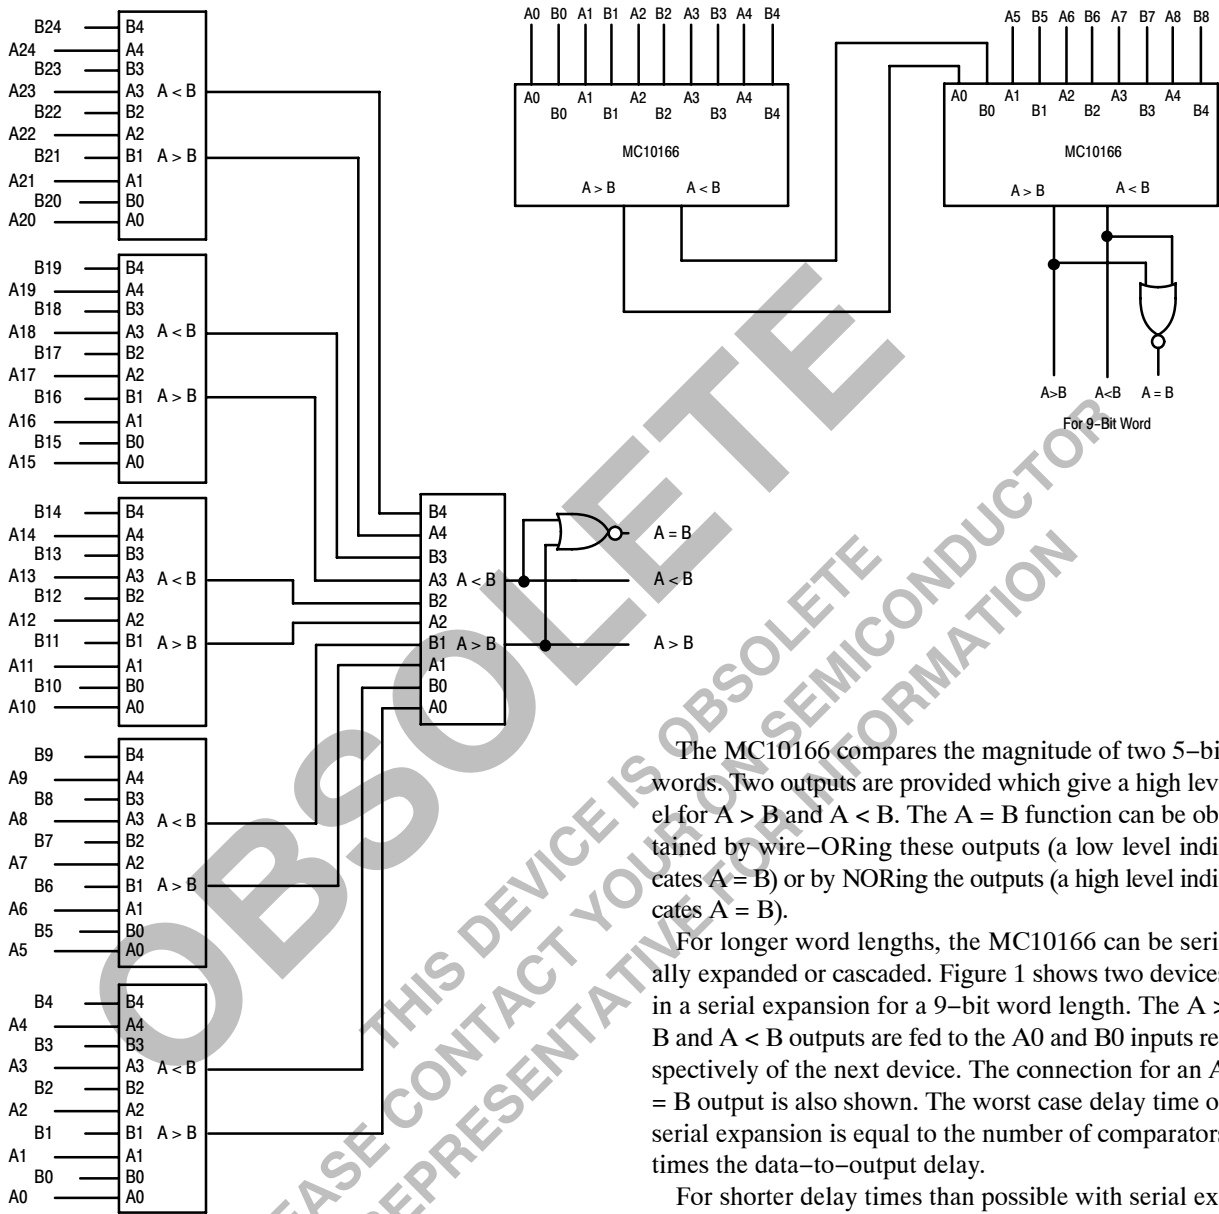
B24 B4
A24 A4
B23 B3
A23 A3 A < B
B22 B2
A22 A2
B21 B1 A > B
A21 A1
B20 B0
A20 A0

B19 B4
A19 A4
B18 B3
A18 A3 A < B
B17 B2
A17 A2
B16 B1 A > B
A16 A1
B15 B0
A15 A0

B14 B4
A14 A4
B13 B3
A13 A3 A < B
B12 B2
A12 A2
B11 B1 A > B
A11 A1
B10 B0
A10 A0

B9 B4
A9 A4
B8 B3
A8 A3 A < B
B7 B2
A7 A2
B6 B1 A > B
A6 A1
B5 B0
A5 A0

B4 B4
A4 A4
B3 B3
A3 A3 A < B
B2 B2
A2 A2
B1 B1 A > B
A1 A1
B0 B0
A0 A0

B4
A4
B3
A3 A < B
B2
A2
B1 A > B
A1
B0
A0

A = B
A < B
A > B

A0 B0 A1 B1 A2 B2 A3 B3 A4 B4
A0 B0 A1 B1 A2 B2 A3 B3 A4 B4
MC10166
A > B A < B

A5 B5 A6 B6 A7 B7 A8 B8
A0 B0 A1 B1 A2 B2 A3 B3 A4 B4
MC10166
A > B A < B

A>B A<B A = B
For 9−Bit Word

OBSOLETE
THIS DEVICE IS OBSOLETE
PLEASE CONTACT YOUR ON SEMICONDUCTOR
REPRESENTATIVE FOR INFORMATION

The MC10166 compares the magnitude of two 5−bi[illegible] words. Two outputs are provided which give a high lev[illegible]el for A > B and A < B. The A = B function can be obtained by wire−ORing these outputs (a low level indicates A = B) or by NORing the outputs (a high level indicates A = B).

For longer word lengths, the MC10166 can be serially expanded or cascaded. Figure 1 shows two device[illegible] in a serial expansion for a 9−bit word length. The A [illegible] B and A < B outputs are fed to the A0 and B0 inputs respectively of the next device. The connection for an A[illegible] = B output is also shown. The worst case delay time o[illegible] serial expansion is equal to the number of comparator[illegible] times the data−to−output delay.

For shorter delay times than possible with serial ex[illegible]